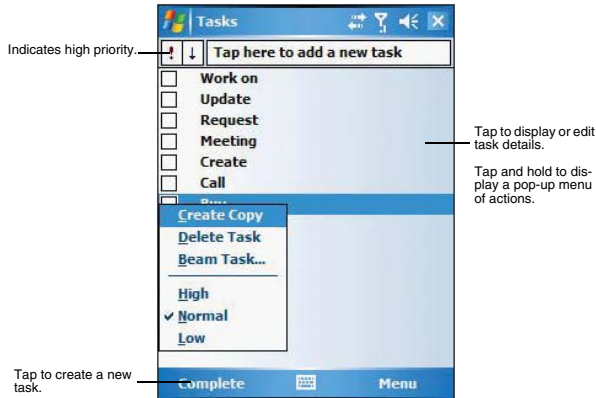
Tasks

Indicates high priority.

! ↓ Tap here to add a new task

Work on
Update
Request
Meeting
Create
Call
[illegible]

Create Copy
Delete Task
Beam Task...
High
✓ Normal
Low

Tap to display or edit task details.

Tap and hold to display a pop-up menu of actions.

Tap to create a new task.

Complete
Menu